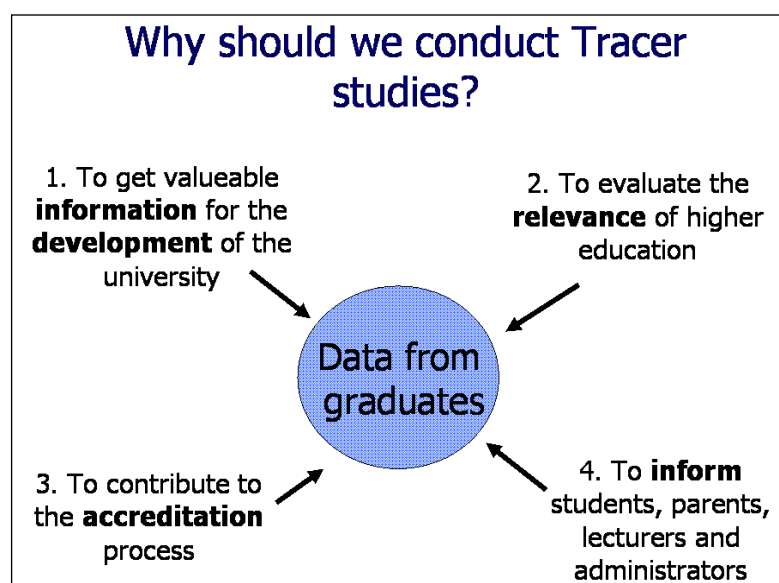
Why should we conduct Tracer studies?

1. To get valueable **information** for the **development** of the university

2. To evaluate the **relevance** of higher education

Data from graduates

3. To contribute to the **accreditation** process

4. To **inform** students, parents, lecturers and administrators